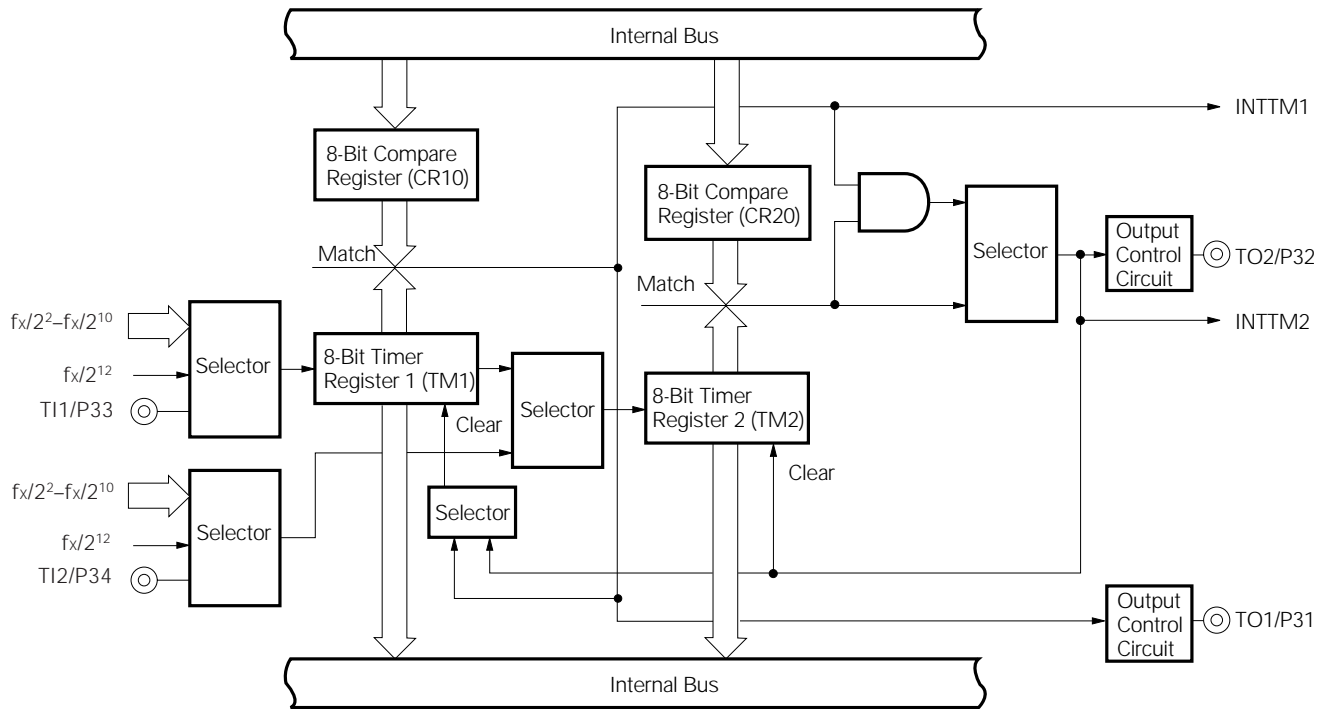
Internal Bus

INTTM1

8-Bit Compare Register (CR10)

8-Bit Compare Register (CR20)

Selector

Output Control Circuit

TO2/P32

Match

Match

INTTM2

$fx/2^2–fx/2^{10}$

$fx/2^{12}$

TI1/P33

Selector

8-Bit Timer Register 1 (TM1)

Selector

8-Bit Timer Register 2 (TM2)

Clear

Clear

$fx/2^2–fx/2^{10}$

$fx/2^{12}$

TI2/P34

Selector

Selector

Output Control Circuit

TO1/P31

Internal Bus